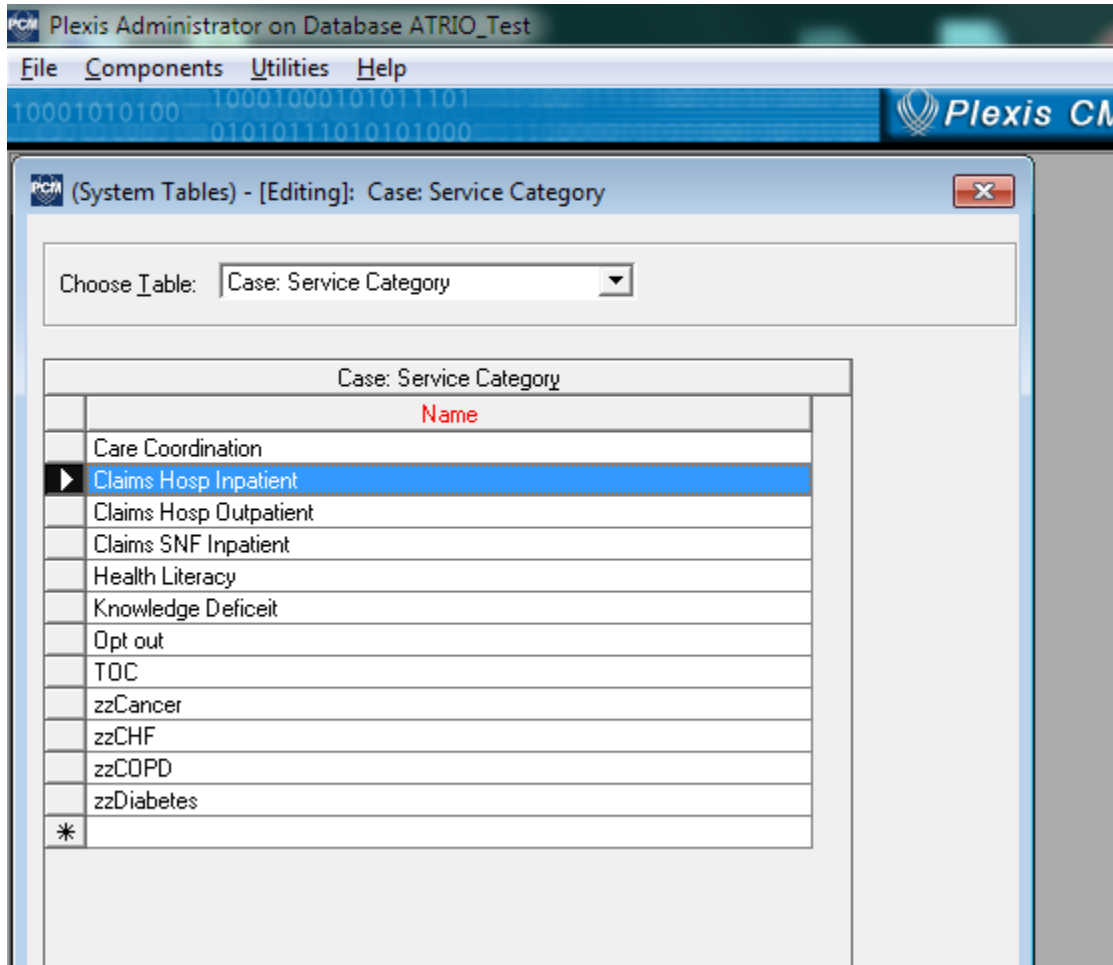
PCM Plexis Administrator on Database ATRIO_Test

File Components Utilities Help

10001010100 10001000101011101 010101110101010000

Plexis CM

PCM (System Tables) - [Editing]: Case: Service Category

Choose Table: Case: Service Category

| Case: Service Category |
|---|
| Name |
| Care Coordination |
| Claims Hosp Inpatient |
| Claims Hosp Outpatient |
| Claims SNF Inpatient |
| Health Literacy |
| Knowledge Deficeit |
| Opt out |
| TOC |
| zzCancer |
| zzCHF |
| zzCOPD |
| zzDiabetes |
| * |